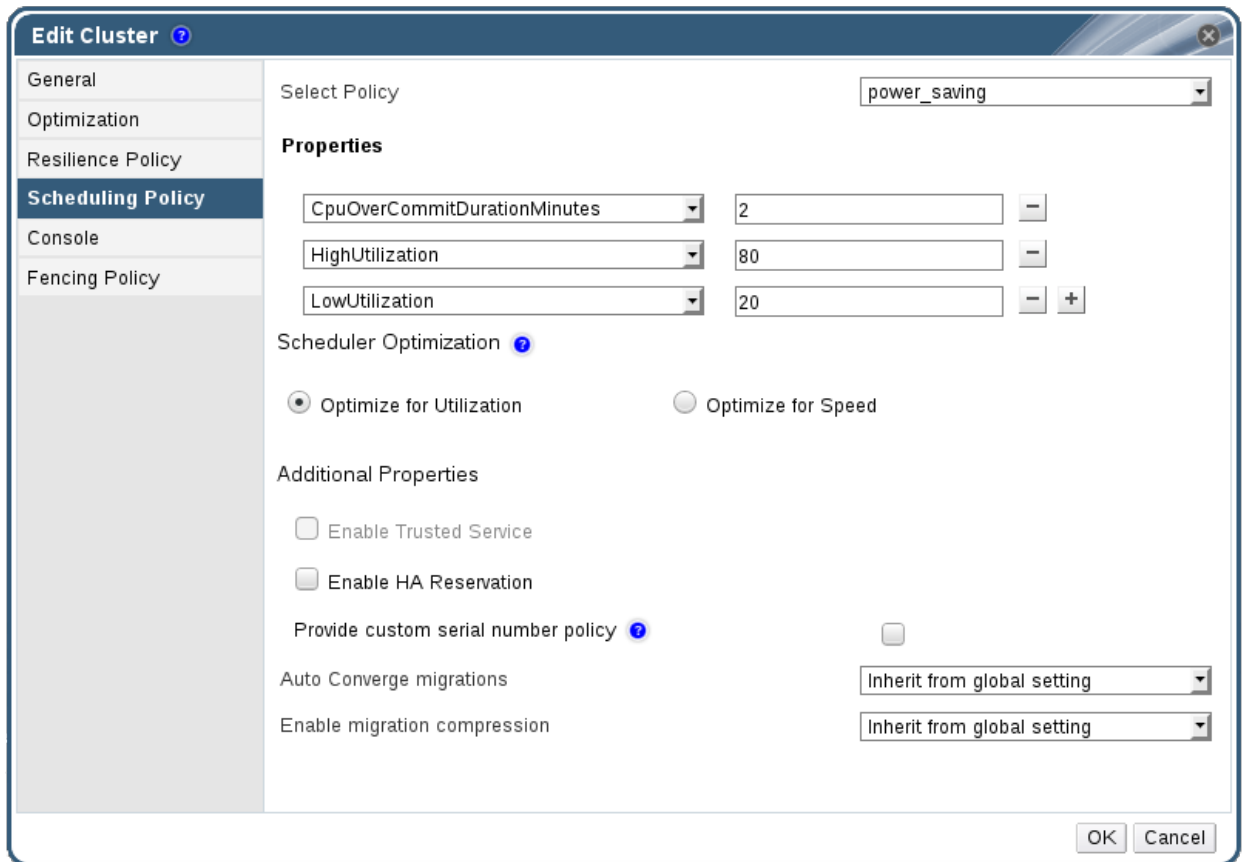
Edit Cluster

General
Optimization
Resilience Policy
Scheduling Policy
Console
Fencing Policy

Select Policy
power_saving

Properties

CpuOverCommitDurationMinutes
2
HighUtilization
80
LowUtilization
20

Scheduler Optimization

Optimize for Utilization
Optimize for Speed

Additional Properties

Enable Trusted Service

Enable HA Reservation

Provide custom serial number policy

Auto Converge migrations
Inherit from global setting

Enable migration compression
Inherit from global setting

OK
Cancel